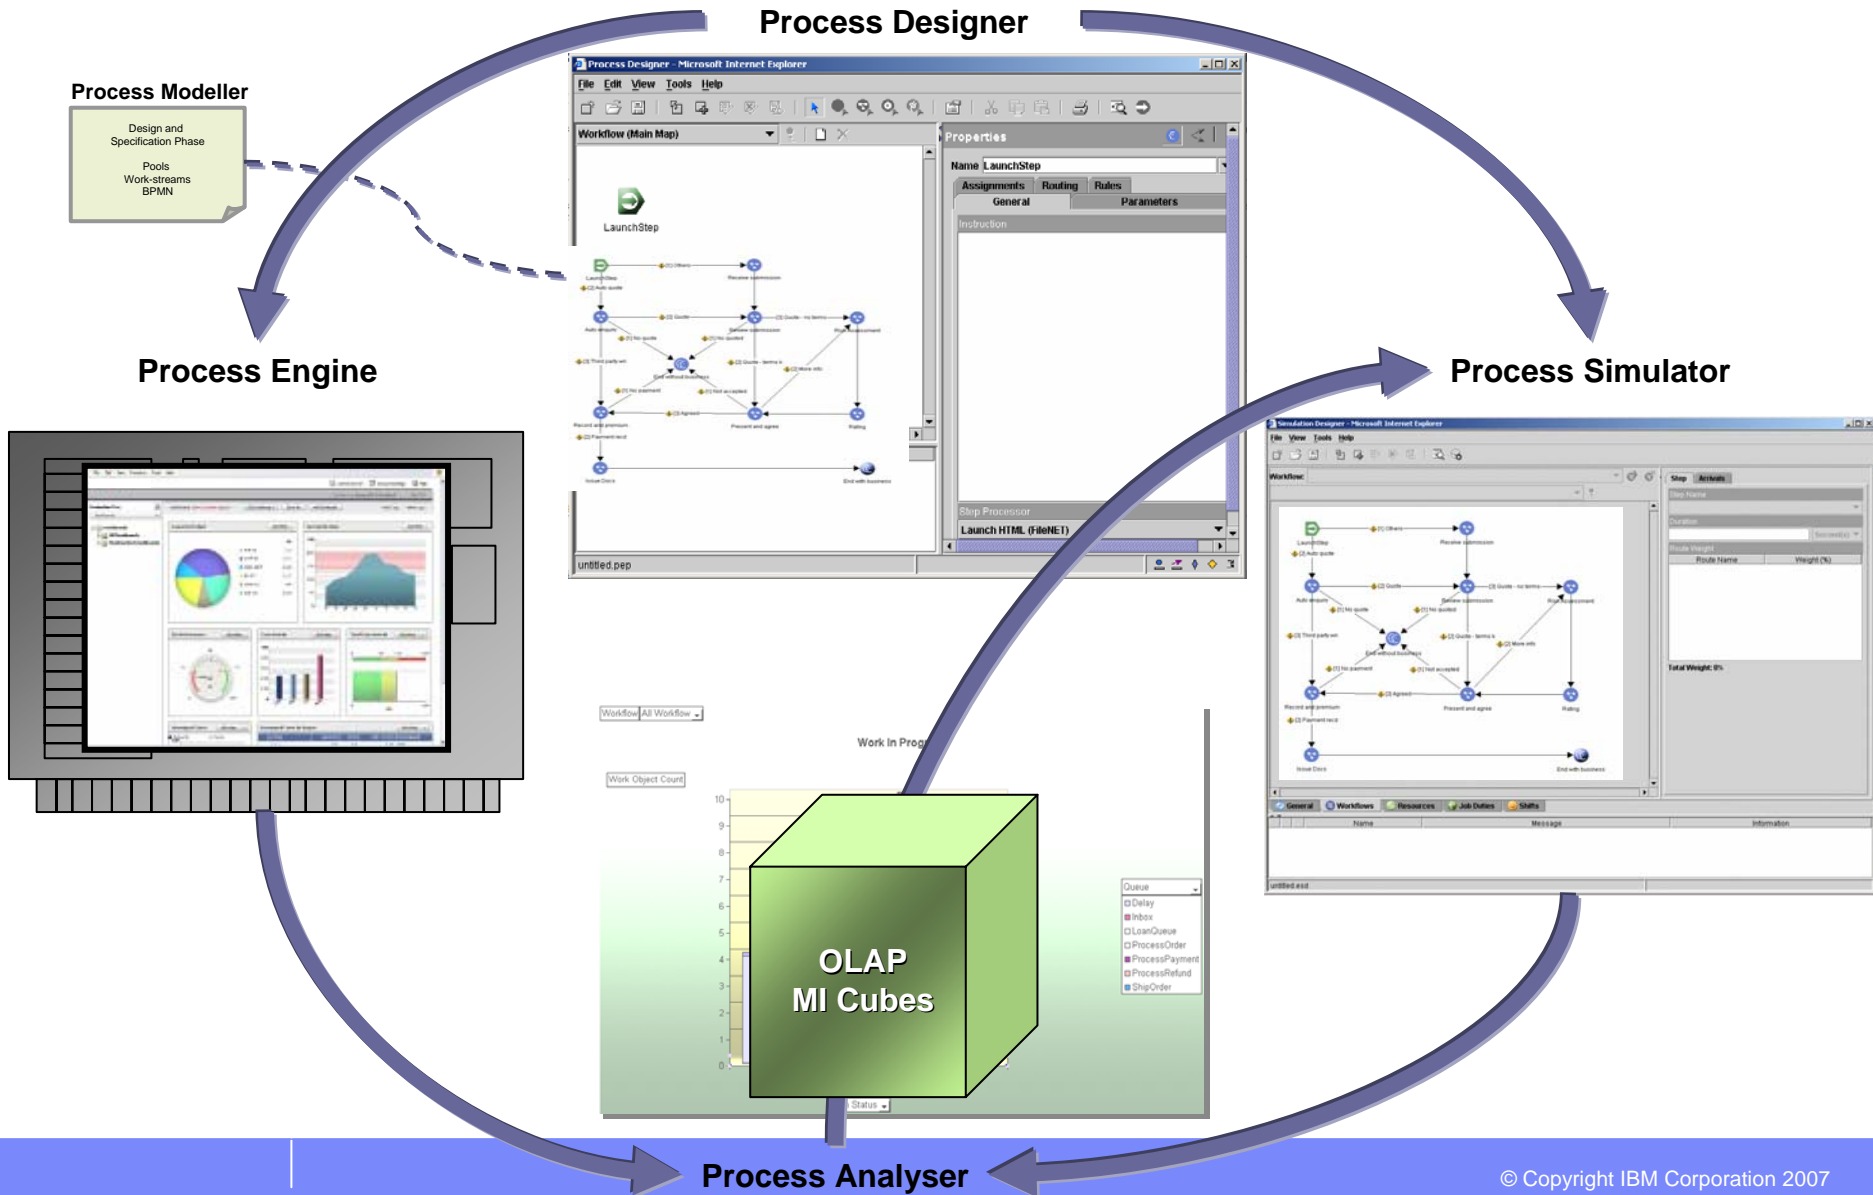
Process Designer

Process Modeller

Design and Specification Phase

Pools
Work-streams
BPMN

Process Designer - Microsoft Internet Explorer

File Edit View Tools Help

Workflow (Main Map)

LaunchStep

Properties

Name LaunchStep

Assignments Routing Rules

General Parameters

Instruction

Step Processor

Launch HTML (FileNET)

untitled.pep

Process Engine

Process Simulator

Simulation Designer - Microsoft Internet Explorer

File View Tools Help

Workflow:

Step Arrivals

Route Name Weight (%)

Total Weight: 0%

General Workflows Resources Job Duties Shifts

Name Message Information

untitled.esd

Workflow All Workflow

Work In Prog

Work Object Count

10
9
8
7
6
5
4
3
2
1
0

Queue
Delay
Inbox
LoanQueue
ProcessOrder
ProcessPayment
ProcessRefund
ShipOrder

Status

OLAP
MI Cubes

Process Analyser

© Copyright IBM Corporation 2007